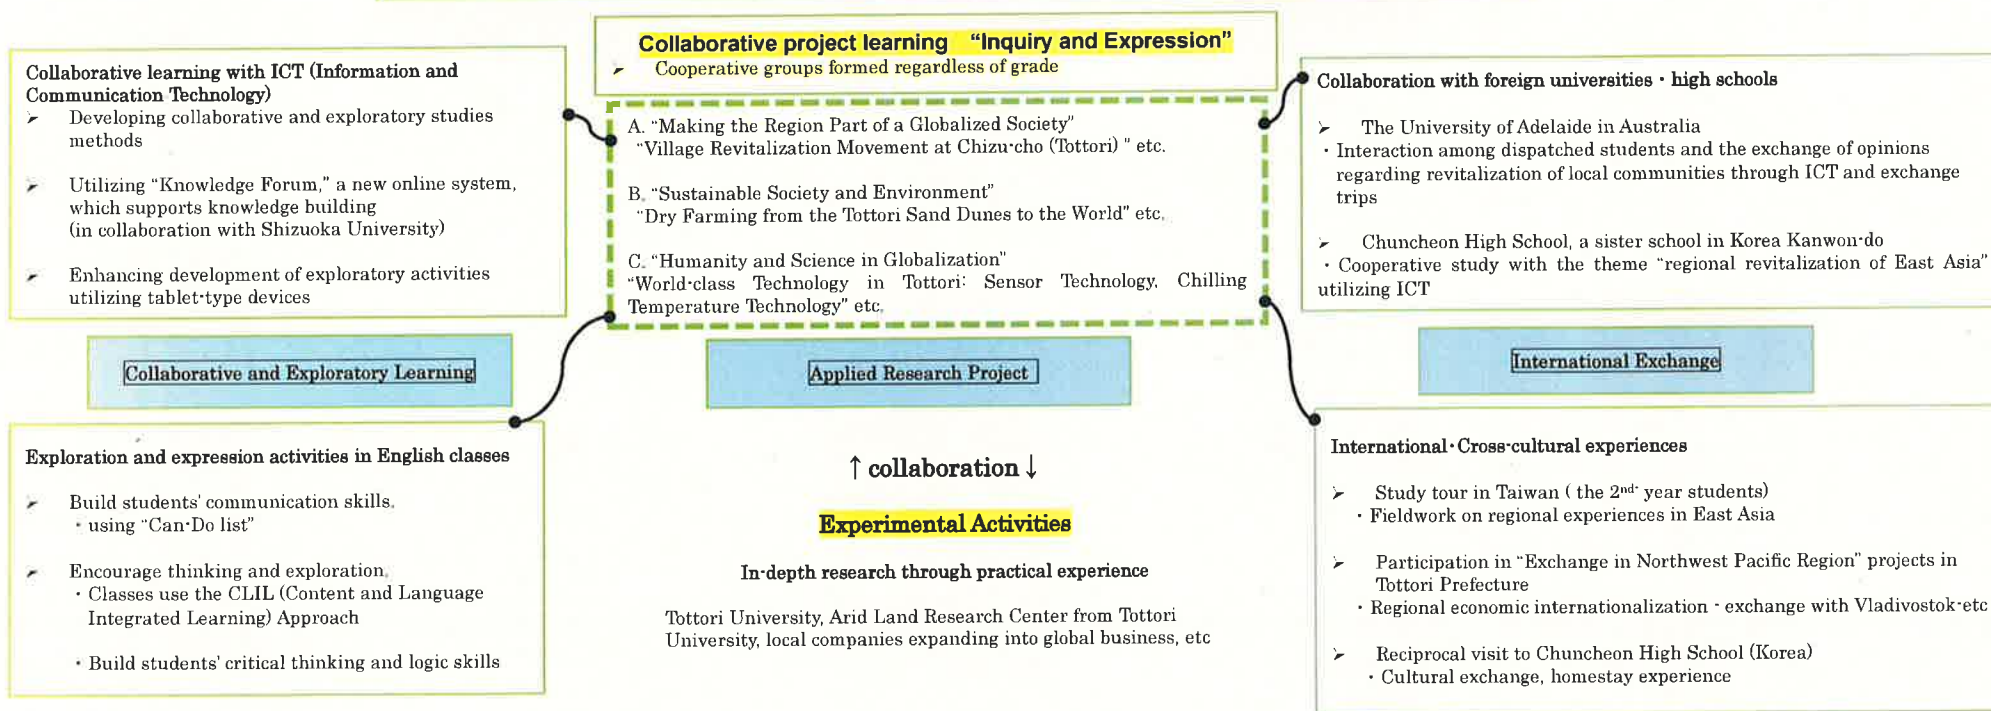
Collaborative project learning "Inquiry and Expression"
➤ Cooperative groups formed regardless of grade

Collaborative learning with ICT (Information and Communication Technology)
➤ Developing collaborative and exploratory studies methods

➤ Utilizing "Knowledge Forum," a new online system, which supports knowledge building (in collaboration with Shizuoka University)

➤ Enhancing development of exploratory activities utilizing tablet-type devices

A. "Making the Region Part of a Globalized Society" "Village Revitalization Movement at Chizu-cho (Tottori) " etc.

B. "Sustainable Society and Environment" "Dry Farming from the Tottori Sand Dunes to the World" etc.

C. "Humanity and Science in Globalization" "World-class Technology in Tottori: Sensor Technology, Chilling Temperature Technology" etc.

Collaboration with foreign universities・high schools

➤ The University of Adelaide in Australia
・Interaction among dispatched students and the exchange of opinions regarding revitalization of local communities through ICT and exchange trips

➤ Chuncheon High School, a sister school in Korea Kanwon-do
・Cooperative study with the theme "regional revitalization of East Asia" utilizing ICT

Collaborative and Exploratory Learning

Applied Research Project

International Exchange

Exploration and expression activities in English classes

➤ Build students' communication skills.
・using "Can-Do list"

➤ Encourage thinking and exploration.
・Classes use the CLIL (Content and Language Integrated Learning) Approach

・Build students' critical thinking and logic skills

↑ collaboration ↓

Experimental Activities

In-depth research through practical experience

Tottori University, Arid Land Research Center from Tottori University, local companies expanding into global business, etc

International・Cross-cultural experiences

➤ Study tour in Taiwan ( the 2$^{nd}$ year students)
・Fieldwork on regional experiences in East Asia

➤ Participation in "Exchange in Northwest Pacific Region" projects in Tottori Prefecture
・Regional economic internationalization - exchange with Vladivostok-etc

➤ Reciprocal visit to Chuncheon High School (Korea)
・Cultural exchange, homestay experience